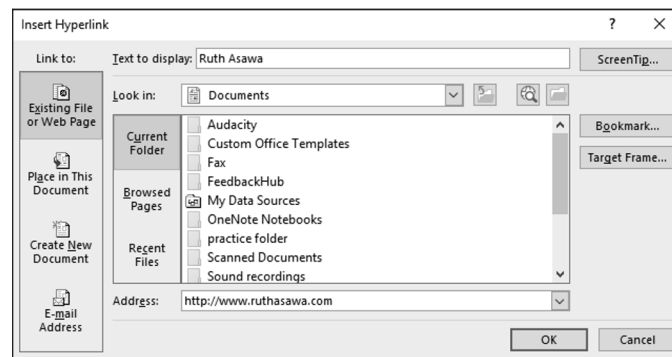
Insert Hyperlink

?

×

Link to:

Text to display: Ruth Asawa

ScreenTip...

Existing File or Web Page

Look in: Documents

Current Folder

Browsed Pages

Recent Files

Audacity
Custom Office Templates
Fax
FeedbackHub
My Data Sources
OneNote Notebooks
practice folder
Scanned Documents
Sound recordings

Bookmark...

Target Frame...

Place in This Document

Create New Document

E-mail Address

Address: http://www.ruthasawa.com

OK

Cancel